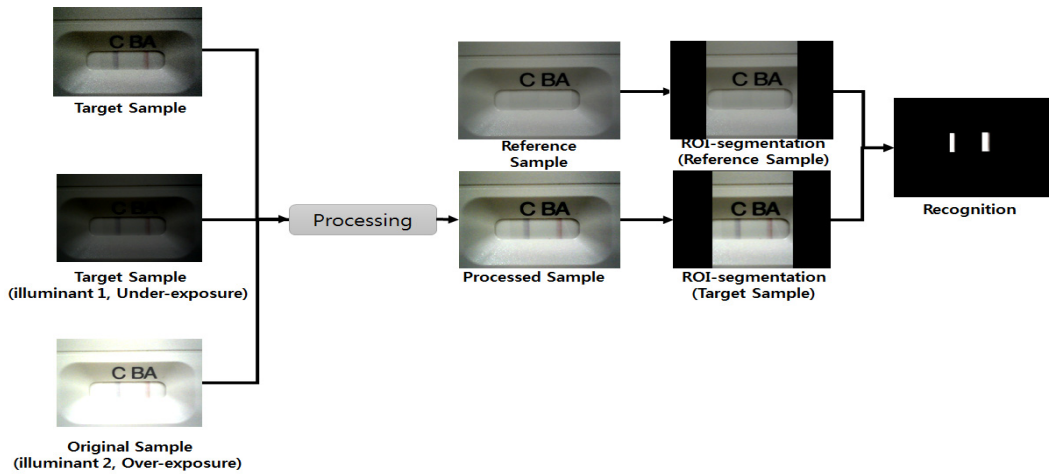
C BA

Target Sample

C BA

Target Sample (illuminant 1, Under-exposure)

C BA

Original Sample (illuminant 2, Over-exposure)

Processing

C BA

Reference Sample

C BA

Processed Sample

C BA

ROI-segmentation (Reference Sample)

C BA

ROI-segmentation (Target Sample)

Recognition